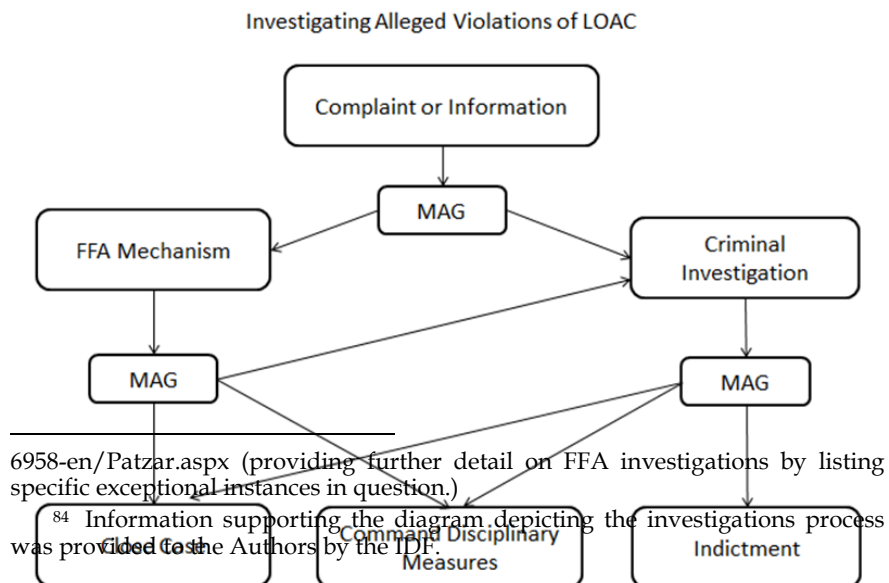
Investigating Alleged Violations of LOAC

Complaint or Information

MAG

FFA Mechanism

Criminal Investigation

MAG

MAG

Closed Case

Command Disciplinary Measures

Indictment

6958-en/Patzar.aspx (providing further detail on FFA investigations by listing specific exceptional instances in question.)

$^{84}$ Information supporting the diagram depicting the investigations process was provided to the Authors by the IDF.